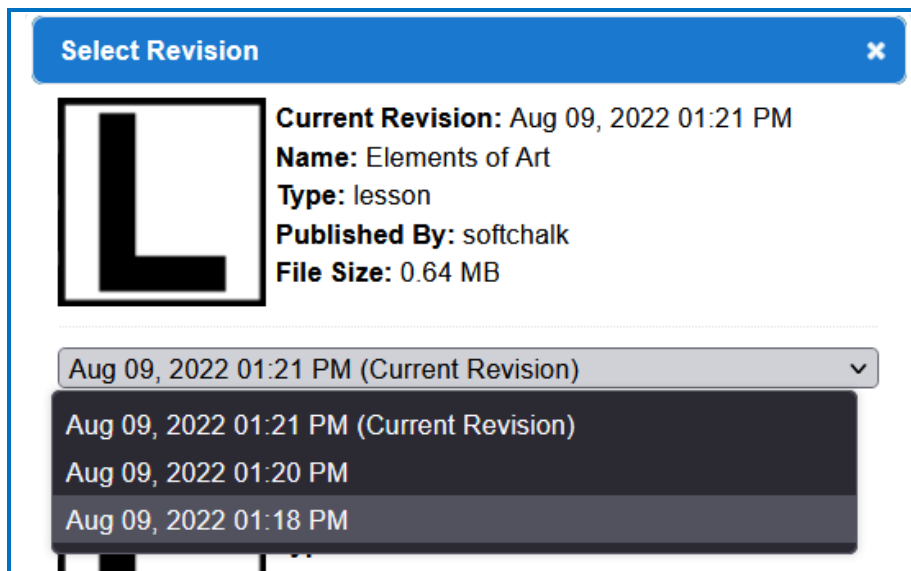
Select Revision

×

L

**Current Revision:** Aug 09, 2022 01:21 PM
**Name:** Elements of Art
**Type:** lesson
**Published By:** softchalk
**File Size:** 0.64 MB

Aug 09, 2022 01:21 PM (Current Revision)

Aug 09, 2022 01:21 PM (Current Revision)
Aug 09, 2022 01:20 PM
Aug 09, 2022 01:18 PM